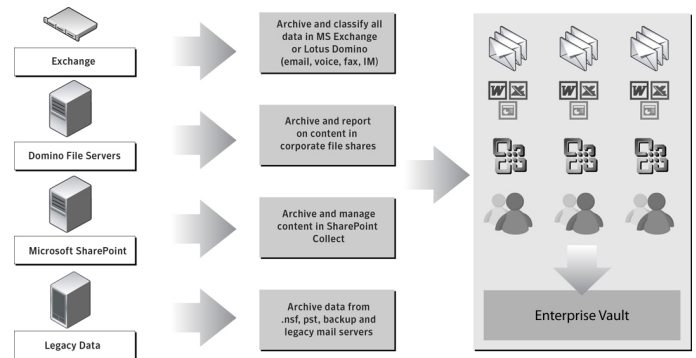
Exchange

Archive and classify all data in MS Exchange or Lotus Domino (email, voice, fax, IM)

Domino File Servers

Archive and report on content in corporate file shares

Microsoft SharePoint

Archive and manage content in SharePoint Collect

Legacy Data

Archive data from .nsf, pst, backup and legacy mail servers

Enterprise Vault